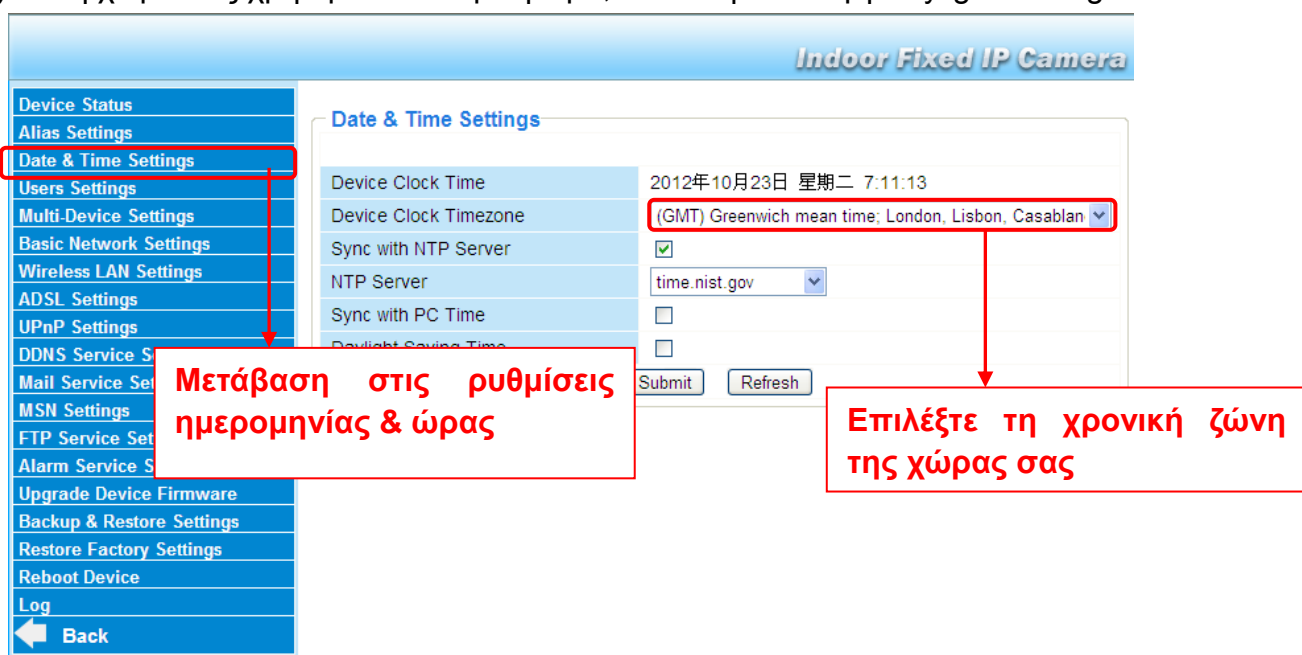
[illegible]

Indoor Fixed IP Camera

Device Status
Alias Settings
Date & Time Settings
Users Settings
Multi-Device Settings
Basic Network Settings
Wireless LAN Settings
ADSL Settings
UPnP Settings
DDNS Service S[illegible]
Mail Service Set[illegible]
MSN Settings
FTP Service Set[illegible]
Alarm Service S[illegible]
Upgrade Device Firmware
Backup & Restore Settings
Restore Factory Settings
Reboot Device
Log
Back

Date & Time Settings

| | |
|---|---|
| Device Clock Time | 2012年10月23日 星期二 7:11:13 |
| Device Clock Timezone | (GMT) Greenwich mean time; London, Lisbon, Casablan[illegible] |
| Sync with NTP Server | ☑ |
| NTP Server | time.nist.gov |
| Sync with PC Time | ☐ |
| Daylight Saving Time | ☐ |

Submit Refresh

Μετάβαση στις ρυθμίσεις ημερομηνίας & ώρας

Επιλέξτε τη χρονική ζώνη της χώρας σας